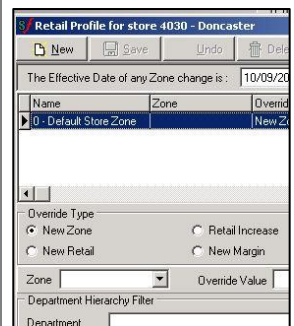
Retail Profile for store 4030 - Doncaster

New | Save | Undo | Dele

The Effective Date of any Zone change is : 10/09/20

| Name | Zone | Overrid |
|---|---|---|
| 0 - Default Store Zone | | New Zo |

Override Type
New Zone
Retail Increase
New Retail
New Margin

Zone
Override Value

Department Hierarchy Filter
Department